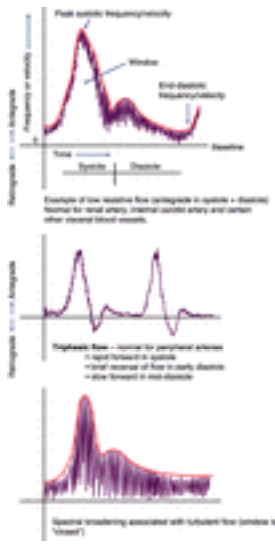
Peak systolic frequency/velocity

Window

End diastolic frequency/velocity

Frequency or velocity

Retrograde ← → Antegrade

Baseline

Time

Systole

Diastole

Example of low resistive flow (antegrade in systole + diastole) normal for renal artery, internal carotid artery and certain other visceral blood vessels.

Retrograde ← → Antegrade

Triphasic flow – normal for peripheral arteries
• rapid forward in systole
• brief reversal of flow in early diastole
• slow forward in mid-diastole

Spectral broadening associated with turbulent flow (window is "closed")